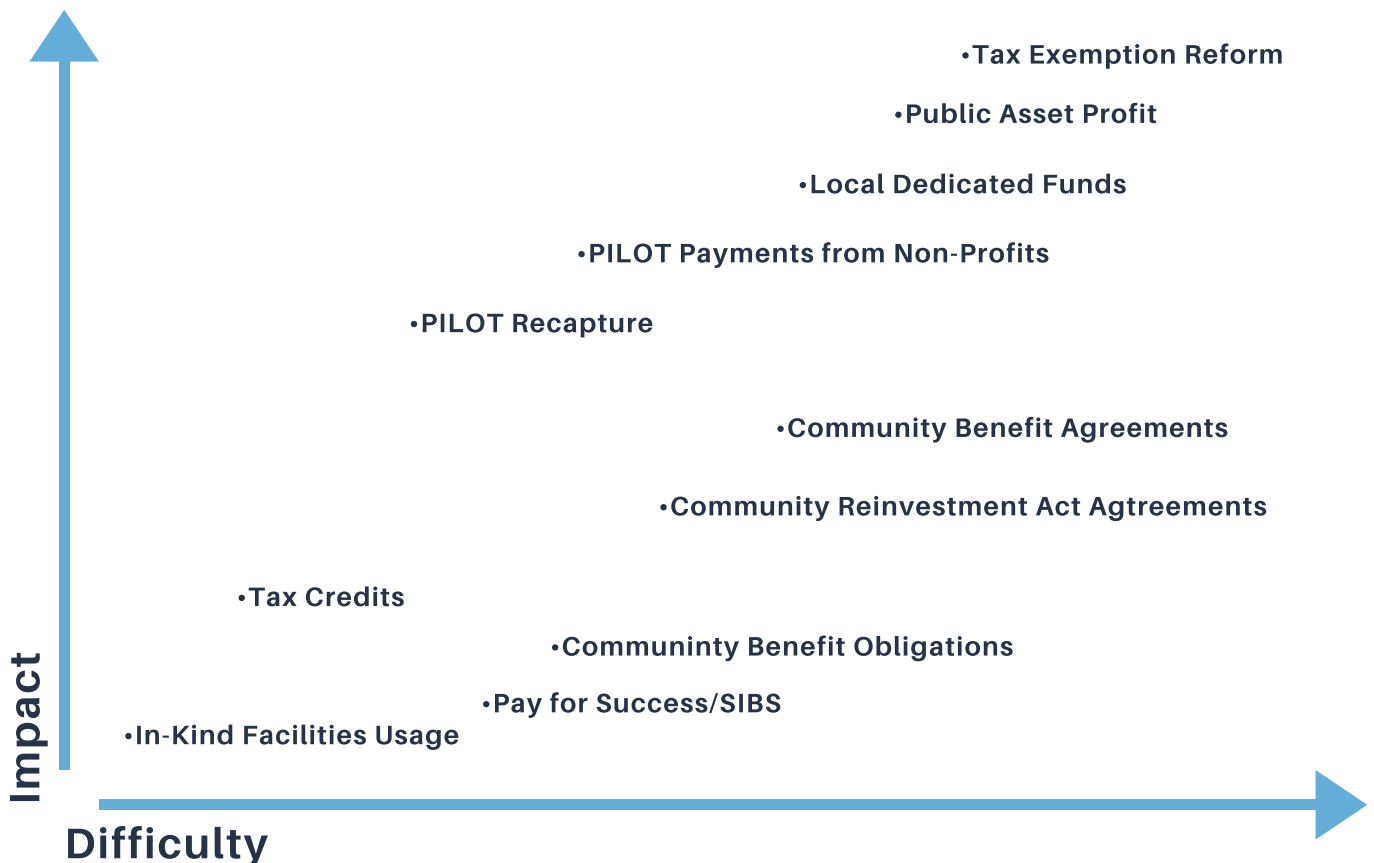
•Tax Exemption Reform

•Public Asset Profit

•Local Dedicated Funds

•PILOT Payments from Non-Profits

•PILOT Recapture

•Community Benefit Agreements

•Community Reinvestment Act Agtreements

•Tax Credits

•Communinty Benefit Obligations

•Pay for Success/SIBS

•In-Kind Facilities Usage

Impact

Difficulty